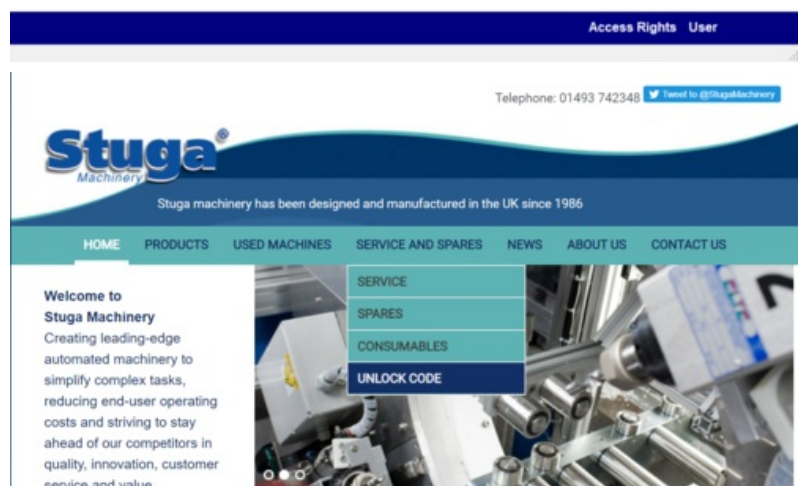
Access Rights User

Telephone: 01493 742348 Tweet to @StugaMachinery

Stuga® Machinery

Stuga machinery has been designed and manufactured in the UK since 1986

HOME PRODUCTS USED MACHINES SERVICE AND SPARES NEWS ABOUT US CONTACT US

SERVICE
SPARES
CONSUMABLES
UNLOCK CODE

Welcome to Stuga Machinery
Creating leading-edge automated machinery to simplify complex tasks, reducing end-user operating costs and striving to stay ahead of our competitors in quality, innovation, customer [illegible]